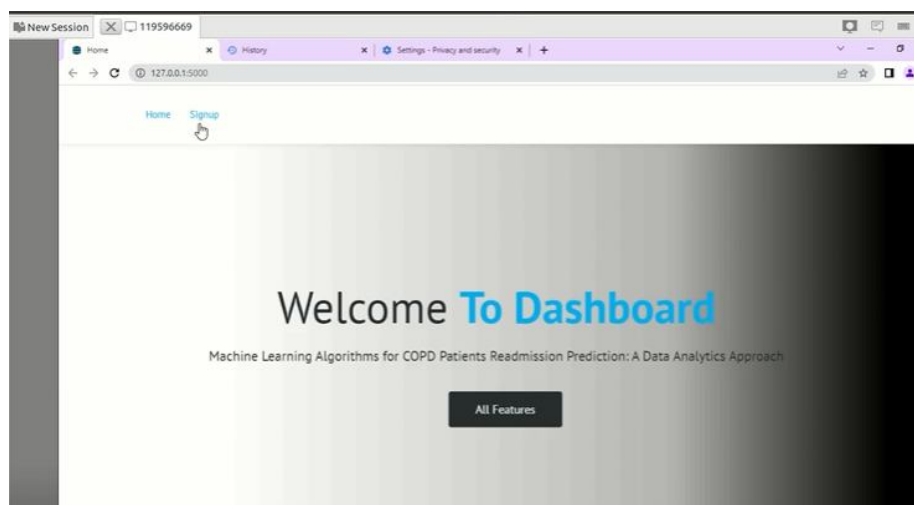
New Session 119596669

Home
History
Settings - Privacy and security
127.0.0.1:5000

Home Signup

Welcome To Dashboard

Machine Learning Algorithms for COPD Patients Readmission Prediction: A Data Analytics Approach

All Features